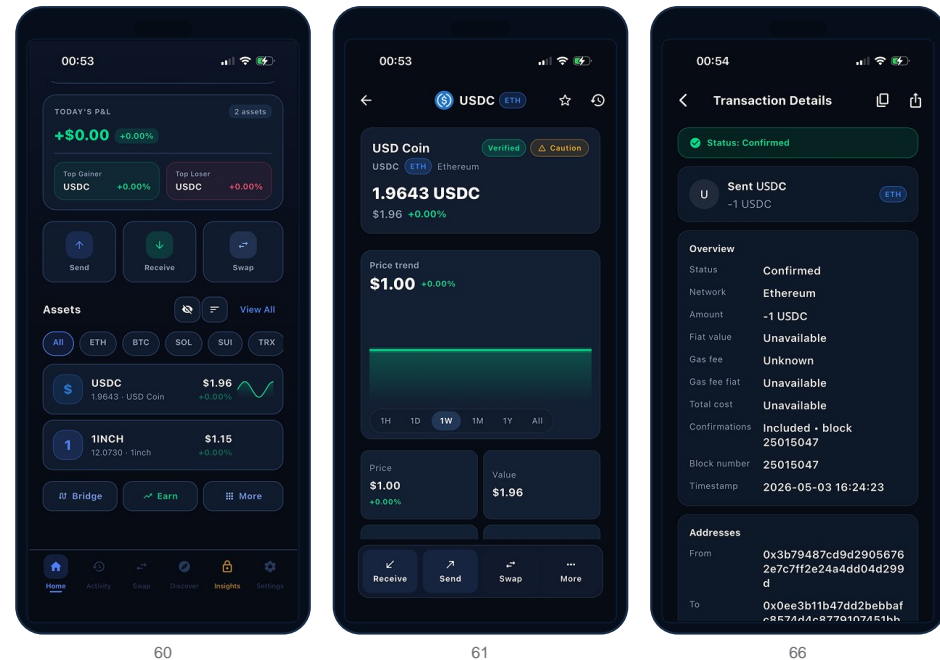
00:53

TODAY'S P&L
2 assets
+$0.00 +0.00%

Top Gainer
USDC +0.00%

Top Loser
USDC +0.00%

Send
Receive
Swap

Assets
View All

All ETH BTC SOL SUI TRX

$ USDC $1.96
1.9643 · USD Coin +0.00%

1 1INCH $1.15
12.0730 · 1inch +0.00%

Bridge
Earn
More

Home Activity Swap Discover Insights Settings

60

00:53

USDC ETH

USD Coin Verified Caution
USDC ETH Ethereum
1.9643 USDC
$1.96 +0.00%

Price trend
$1.00 +0.00%

1H 1D 1W 1M 1Y All

Price
$1.00
+0.00%

Value
$1.96

Receive
Send
Swap
More

61

00:54

Transaction Details

Status: Confirmed

U Sent USDC
-1 USDC
ETH

Overview
Status Confirmed
Network Ethereum
Amount -1 USDC
Fiat value Unavailable
Gas fee Unknown
Gas fee fiat Unavailable
Total cost Unavailable
Confirmations Included • block 25015047
Block number 25015047
Timestamp 2026-05-03 16:24:23

Addresses
From 0x3b79487cd9d29056762e7c7ff2e24a4dd04d299d
To 0x0ee3b11b47dd2bebbaf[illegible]

66